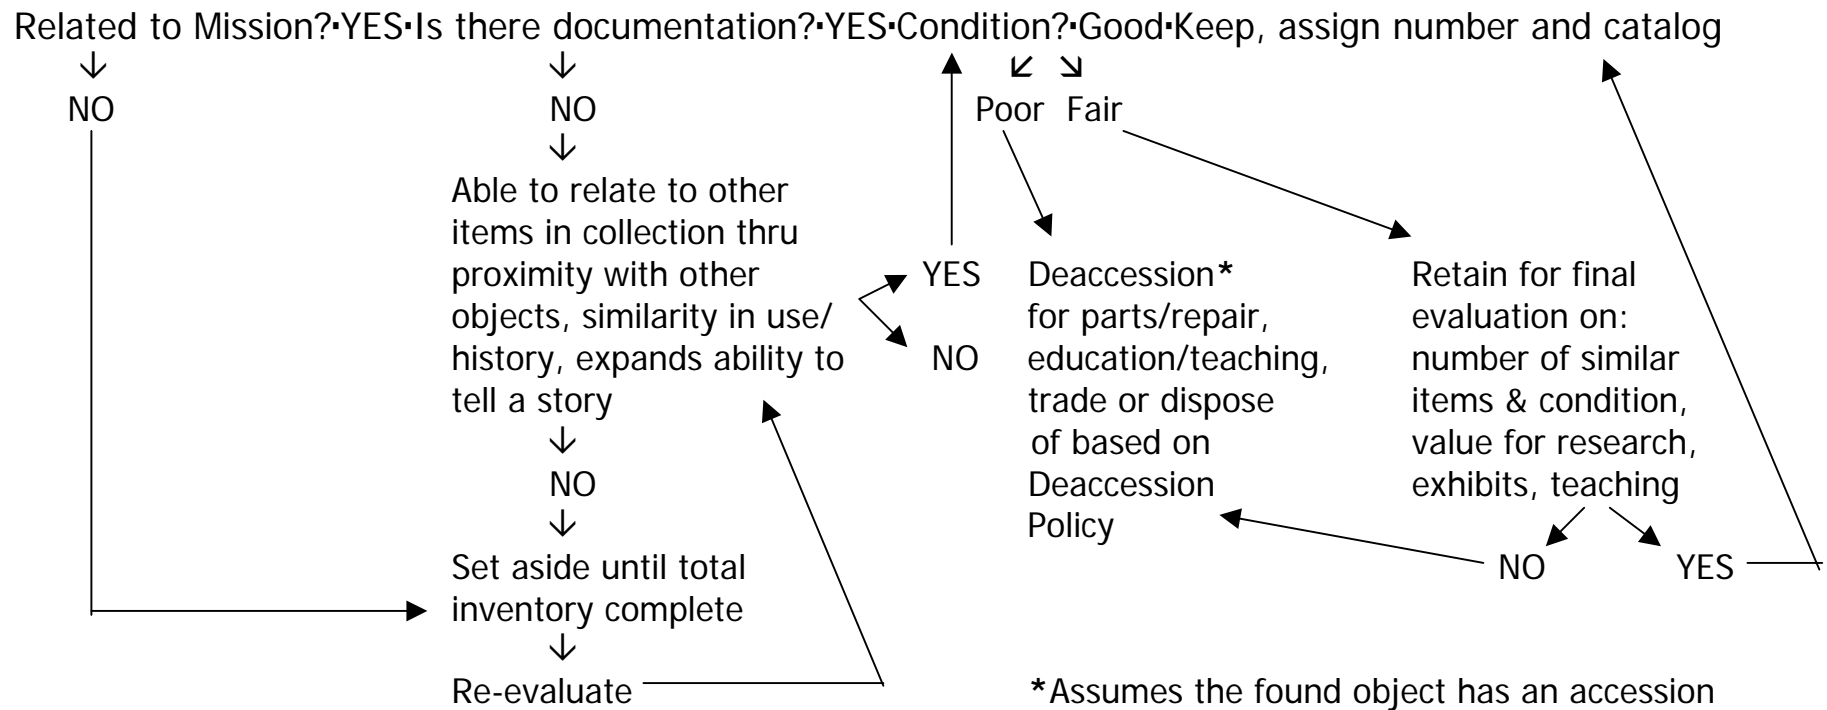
Related to Mission?·YES·Is there documentation?·YES·Condition?·Good·Keep, assign number and catalog

NO

NO

Able to relate to other items in collection thru proximity with other objects, similarity in use/ history, expands ability to tell a story

NO

Set aside until total inventory complete

Re-evaluate

YES

NO

Poor Fair

Deaccession* for parts/repair, education/teaching, trade or dispose of based on Deaccession Policy

Retain for final evaluation on: number of similar items & condition, value for research, exhibits, teaching

NO YES

*Assumes the found object has an accession